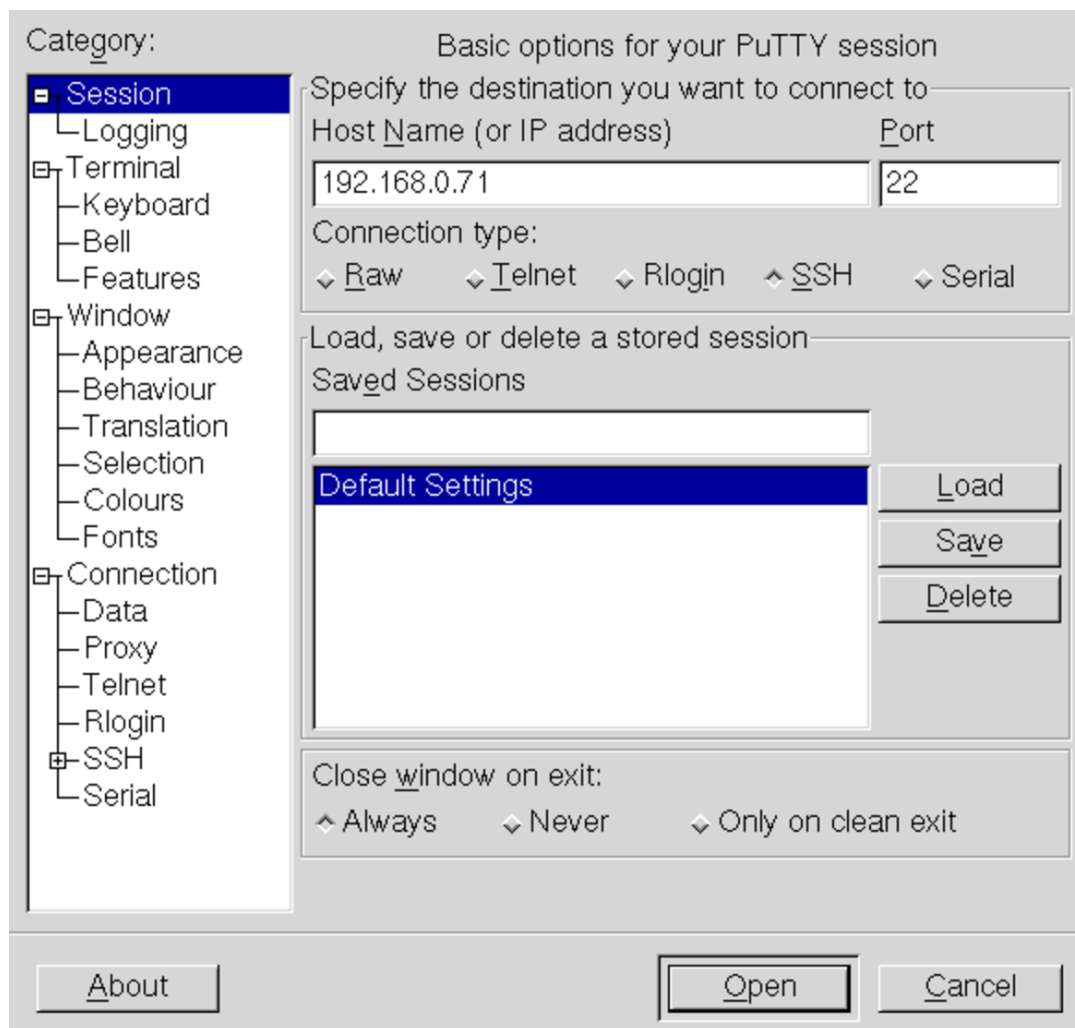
Category:

Session
Logging
Terminal
Keyboard
Bell
Features
Window
Appearance
Behaviour
Translation
Selection
Colours
Fonts
Connection
Data
Proxy
Telnet
Rlogin
SSH
Serial

Basic options for your PuTTY session

Specify the destination you want to connect to
Host Name (or IP address)
Port
192.168.0.71
22
Connection type:
Raw
Telnet
Rlogin
SSH
Serial

Load, save or delete a stored session
Saved Sessions

Default Settings
Load
Save
Delete

Close window on exit:
Always
Never
Only on clean exit

About
Open
Cancel